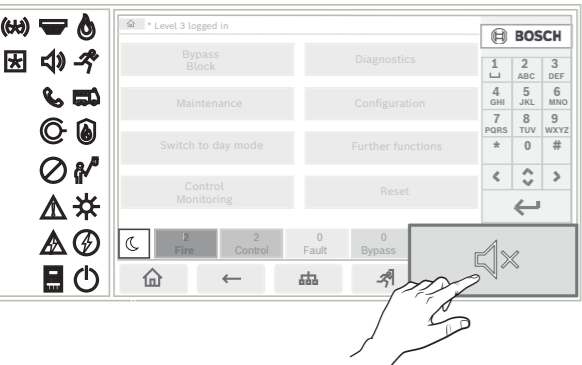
* Level 3 logged in

BOSCH

Bypass Block

Diagnostics

Maintenance

Configuration

Switch to day mode

Further functions

Control Monitoring

Reset

1 ␣
2 ABC
3 DEF
4 GHI
5 JKL
6 MNO
7 PQRS
8 TUV
9 WXYZ
*
0
#

2 Fire
2 Control
0 Fault
0 Bypass